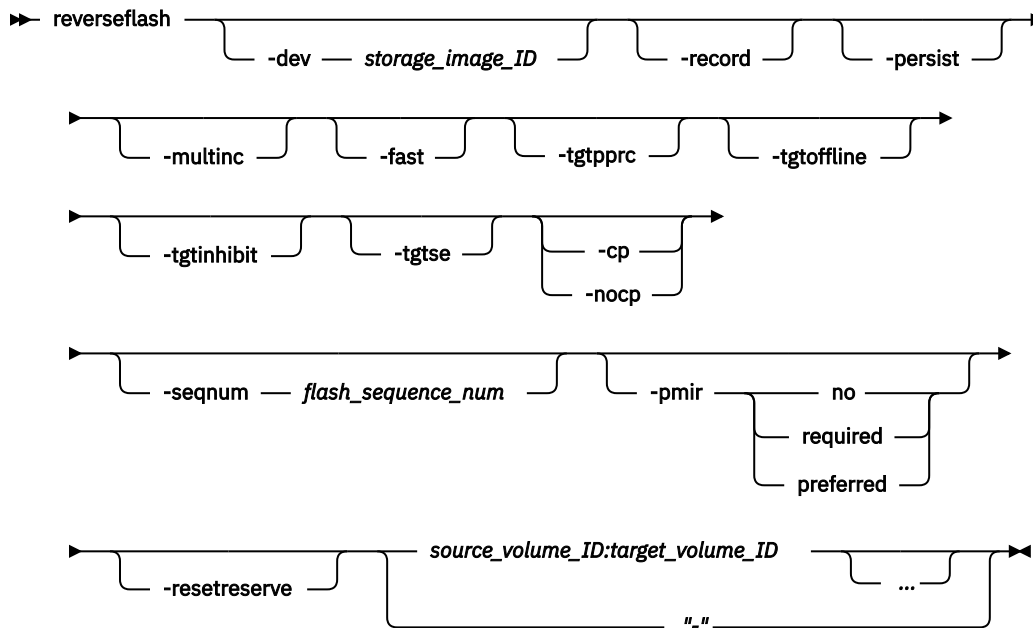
reverseflash

-dev storage_image_ID

-record

-persist

-multinc

-fast

-tgtpprc

-tgtoffline

-tgtinhibit

-tgtse

-cp

-nocp

-seqnum flash_sequence_num

-pmir

no

required

preferred

-resetreserve

source_volume_ID:target_volume_ID

...

"-"